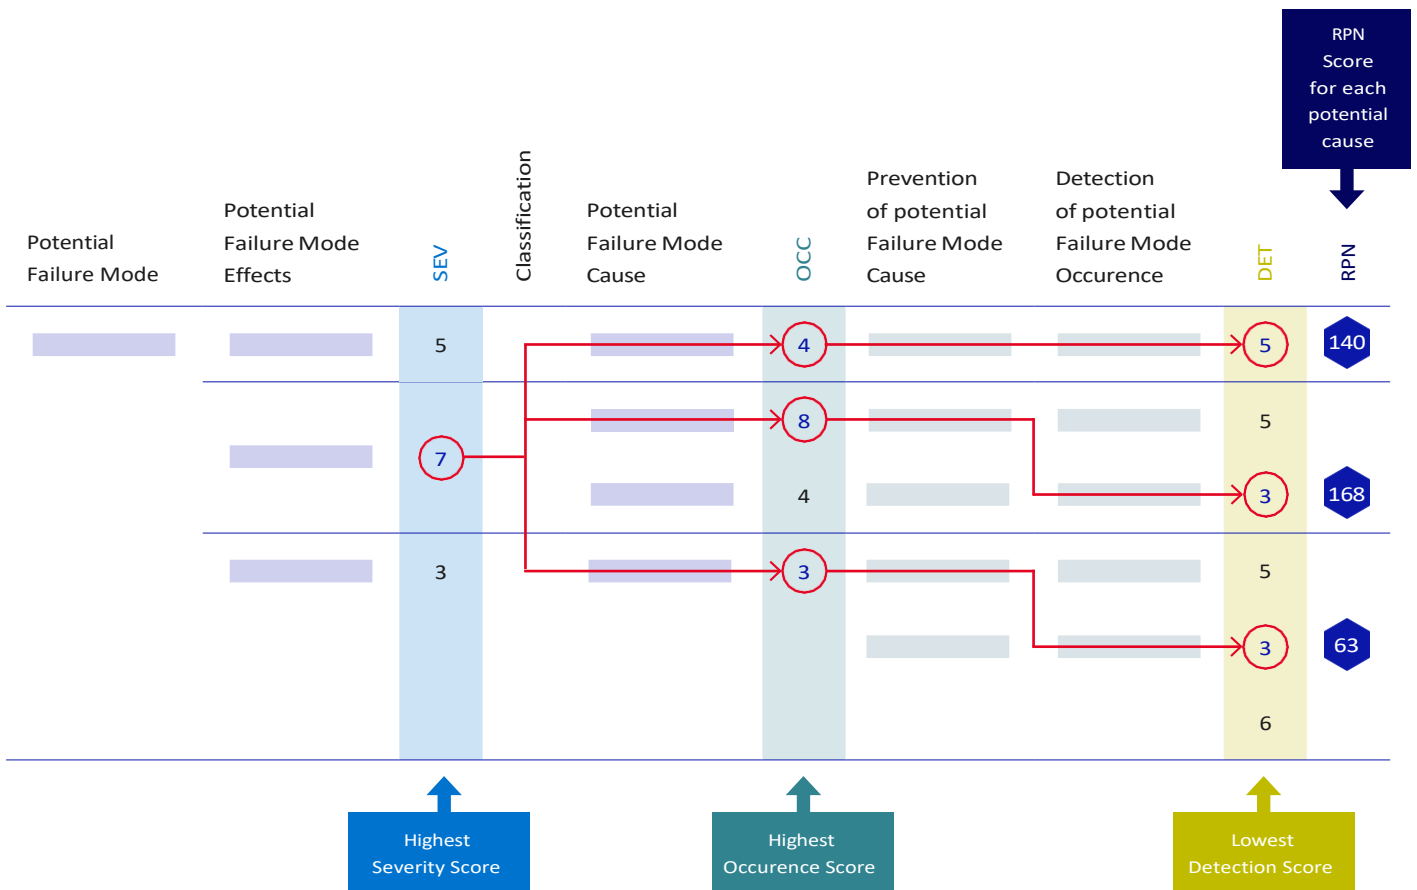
RPN Score for each potential cause

| Potential Failure Mode | Potential Failure Mode Effects | SEV | Classification | Potential Failure Mode Cause | OCC | Prevention of potential Failure Mode Cause | Detection of potential Failure Mode Occurence | DET | RPN |
|---|---|---|---|---|---|---|---|---|---|
| | | 5 | | | 4 | | | 5 | 140 |
| | | 7 | | | 8 | | | 5 | |
| | | | | | 4 | | | 3 | 168 |
| | | 3 | | | 3 | | | 5 | |
| | | | | | | | | 3 | 63 |
| | | | | | | | | 6 | |

Highest Severity Score

Highest Occurence Score

Lowest Detection Score